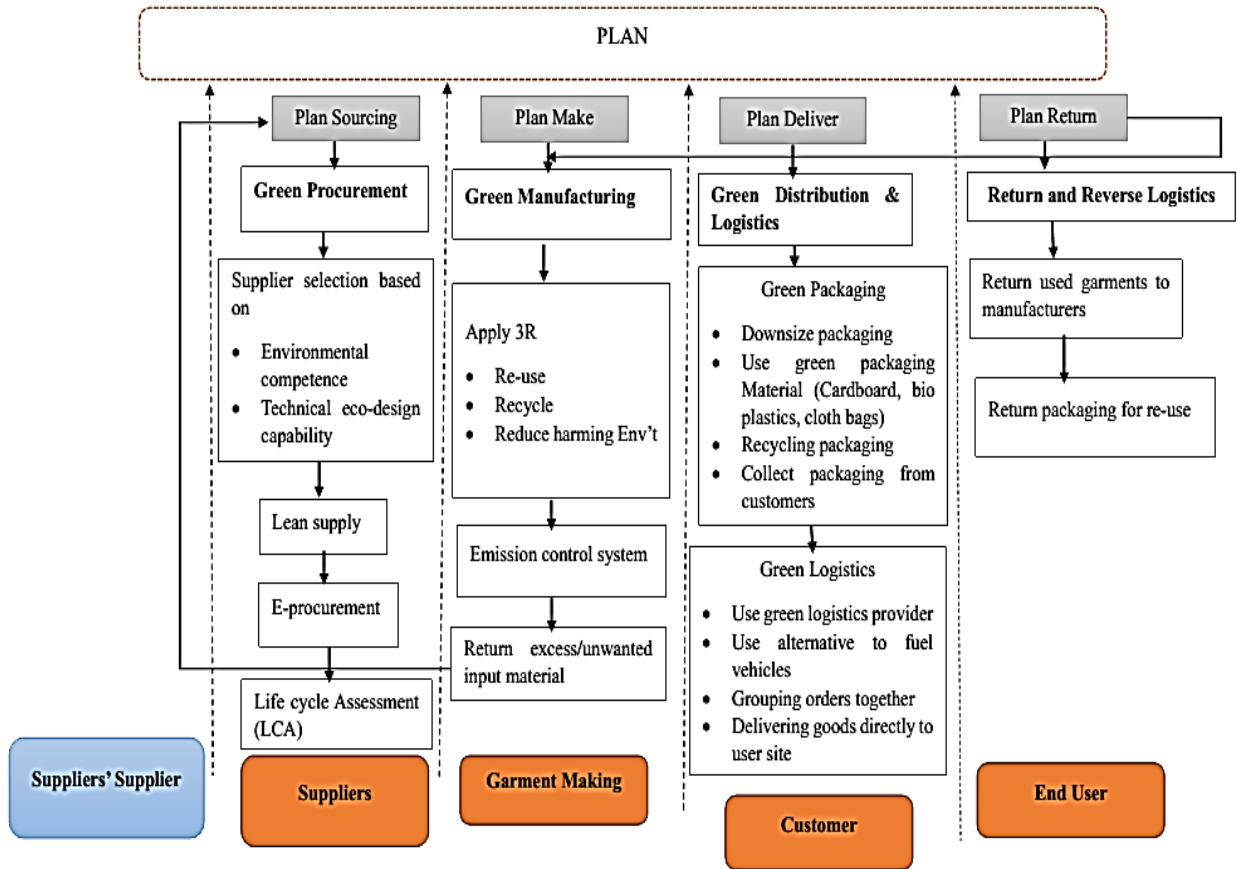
PLAN

Plan Sourcing

Green Procurement

Supplier selection based on

- Environmental competence
- Technical eco-design capability

Lean supply

E-procurement

Life cycle Assessment (LCA)

Plan Make

Green Manufacturing

Apply 3R

- Re-use
- Recycle
- Reduce harming Env't

Emission control system

Return excess/unwanted input material

Plan Deliver

Green Distribution & Logistics

Green Packaging

- Downsize packaging
- Use green packaging Material (Cardboard, bio plastics, cloth bags)
- Recycling packaging
- Collect packaging from customers

Green Logistics

- Use green logistics provider
- Use alternative to fuel vehicles
- Grouping orders together
- Delivering goods directly to user site

Plan Return

Return and Reverse Logistics

Return used garments to manufacturers

Return packaging for re-use

Suppliers' Supplier

Suppliers

Garment Making

Customer

End User